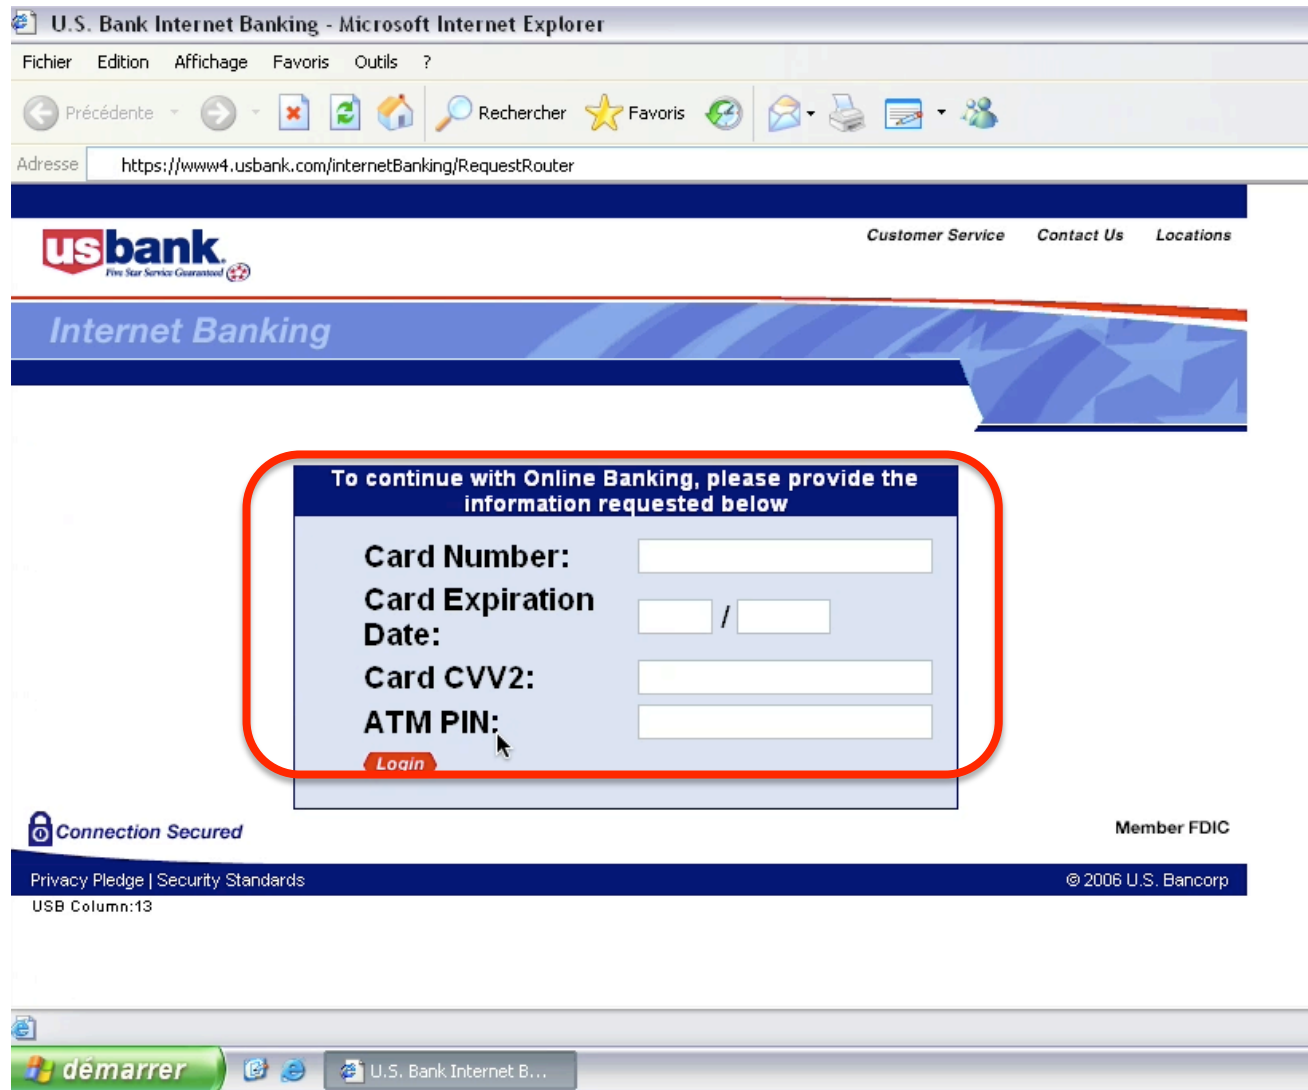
U.S. Bank Internet Banking - Microsoft Internet Explorer

Fichier Edition Affichage Favoris Outils ?

Précédente Rechercher Favoris

Adresse https://www4.usbank.com/internetBanking/RequestRouter

usbank Five Star Service Guaranteed

Customer Service Contact Us Locations

Internet Banking

To continue with Online Banking, please provide the information requested below

Card Number:

Card Expiration Date: /

Card CVV2:

ATM PIN:

Login

Connection Secured

Member FDIC

Privacy Pledge | Security Standards

© 2006 U.S. Bancorp

USB Column:13

démarrer U.S. Bank Internet B...